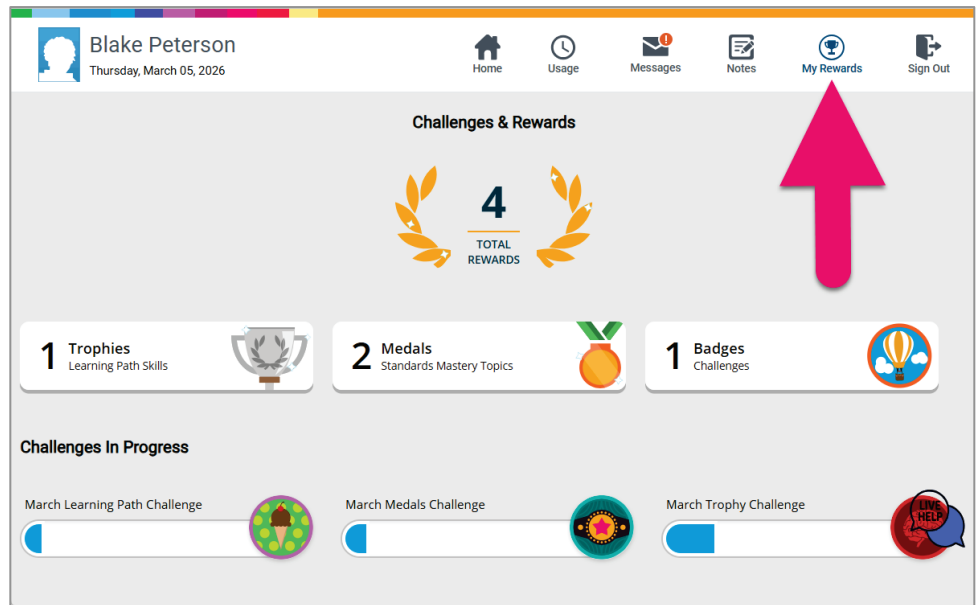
Blake Peterson
Thursday, March 05, 2026

Home
Usage
Messages
Notes
My Rewards
Sign Out

Challenges & Rewards

4
TOTAL REWARDS

1 Trophies
Learning Path Skills

2 Medals
Standards Mastery Topics

1 Badges
Challenges

Challenges In Progress

March Learning Path Challenge

March Medals Challenge

March Trophy Challenge

LIVE HELP